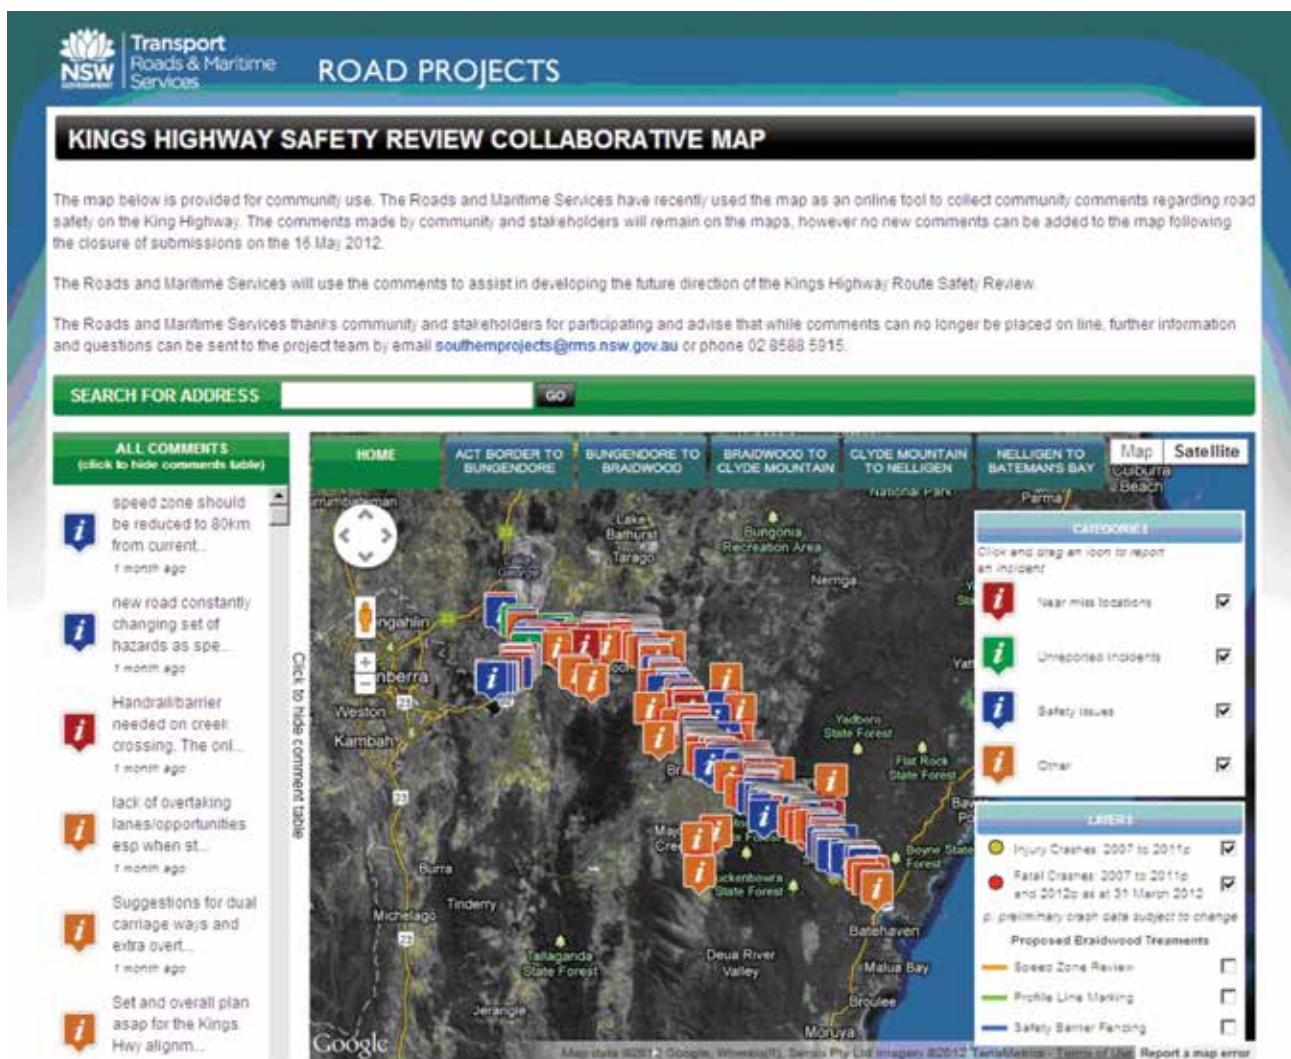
NSW GOVERNMENT Transport Roads & Maritime Services ROAD PROJECTS

KINGS HIGHWAY SAFETY REVIEW COLLABORATIVE MAP

The map below is provided for community use. The Roads and Maritime Services have recently used the map as an online tool to collect community comments regarding road safety on the King Highway. The comments made by community and stakeholders will remain on the maps, however no new comments can be added to the map following the closure of submissions on the 16 May 2012.

The Roads and Maritime Services will use the comments to assist in developing the future direction of the Kings Highway Route Safety Review.

The Roads and Maritime Services thanks community and stakeholders for participating and advise that while comments can no longer be placed on line, further information and questions can be sent to the project team by email southernprojects@rms.nsw.gov.au or phone 02 8588 5915.

SEARCH FOR ADDRESS GO

ALL COMMENTS (click to hide comments table)

speed zone should be reduced to 80km from current...
1 month ago

new road constantly changing set of hazards as spe...
1 month ago

Handrail/barrier needed on creek crossing. The onl...
1 month ago

lack of overtaking lanes/opportunities esp when st...
1 month ago

Suggestions for dual carriage ways and extra overt...
1 month ago

Set and overall plan asap for the Kings Hwy alignm...

Click to hide comment table

HOME | ACT BORDER TO BUNGENDORE | BUNGENDORE TO BRAIDWOOD | BRAIDWOOD TO CLYDE MOUNTAIN | CLYDE MOUNTAIN TO NELLIGEN | NELLIGEN TO BATEMAN'S BAY

Map Satellite

Lake Bathurst, Tarago, Bungonia Recreation Area, Nerriga, Canberra, Weston, Kambah, Yadboro State Forest, Flat Rock State Forest, Boyne State Forest, Burra, Tinderry, Michelago, Tallaganda State Forest, Deua River Valley, Batehaven, Malua Bay, Broulee, Jeringle, Moruya, Parma, Culburra Beach, National Park

CATEGORIES
Click and drag an icon to report an incident
Near miss locations
Unreported incidents
Safety issues
Other

LAYERS
Injury Crashes: 2007 to 2011p
Fatal Crashes: 2007 to 2011p and 2012p as at 31 March 2012
p. preliminary crash data subject to change
Proposed Braidwood Treatments
Speed Zone Review
Profile Line Marking
Safety Barrier Fencing

Google
Map data ©2012 Google, Whereis(R), Sensis Pty Ltd Imagery ©2012 TerraMetrics - Terms of Use Report a map error